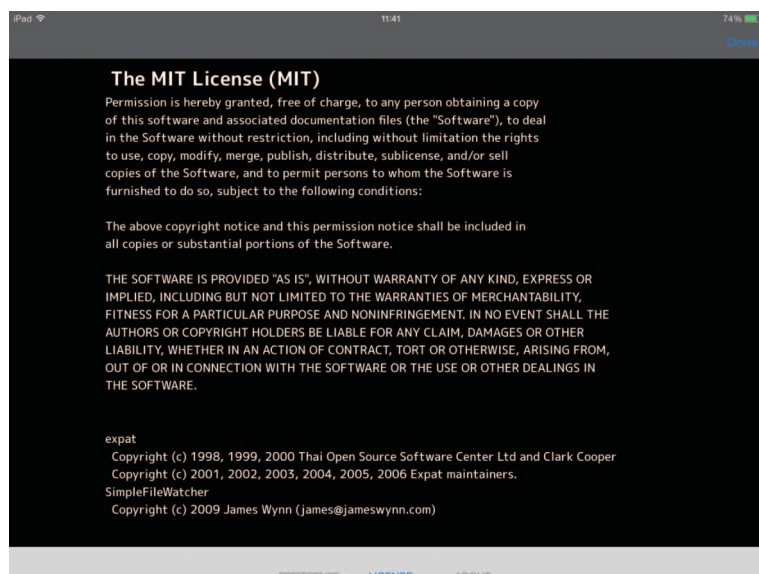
iPad
11:41
74%
Done

The MIT License (MIT)

Permission is hereby granted, free of charge, to any person obtaining a copy of this software and associated documentation files (the "Software"), to deal in the Software without restriction, including without limitation the rights to use, copy, modify, merge, publish, distribute, sublicense, and/or sell copies of the Software, and to permit persons to whom the Software is furnished to do so, subject to the following conditions:

The above copyright notice and this permission notice shall be included in all copies or substantial portions of the Software.

THE SOFTWARE IS PROVIDED "AS IS", WITHOUT WARRANTY OF ANY KIND, EXPRESS OR IMPLIED, INCLUDING BUT NOT LIMITED TO THE WARRANTIES OF MERCHANTABILITY, FITNESS FOR A PARTICULAR PURPOSE AND NONINFRINGEMENT. IN NO EVENT SHALL THE AUTHORS OR COPYRIGHT HOLDERS BE LIABLE FOR ANY CLAIM, DAMAGES OR OTHER LIABILITY, WHETHER IN AN ACTION OF CONTRACT, TORT OR OTHERWISE, ARISING FROM, OUT OF OR IN CONNECTION WITH THE SOFTWARE OR THE USE OR OTHER DEALINGS IN THE SOFTWARE.

expat
Copyright (c) 1998, 1999, 2000 Thai Open Source Software Center Ltd and Clark Cooper
Copyright (c) 2001, 2002, 2003, 2004, 2005, 2006 Expat maintainers.
SimpleFileWatcher
Copyright (c) 2009 James Wynn (james@jameswynn.com)

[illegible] LICENSE ABOUT